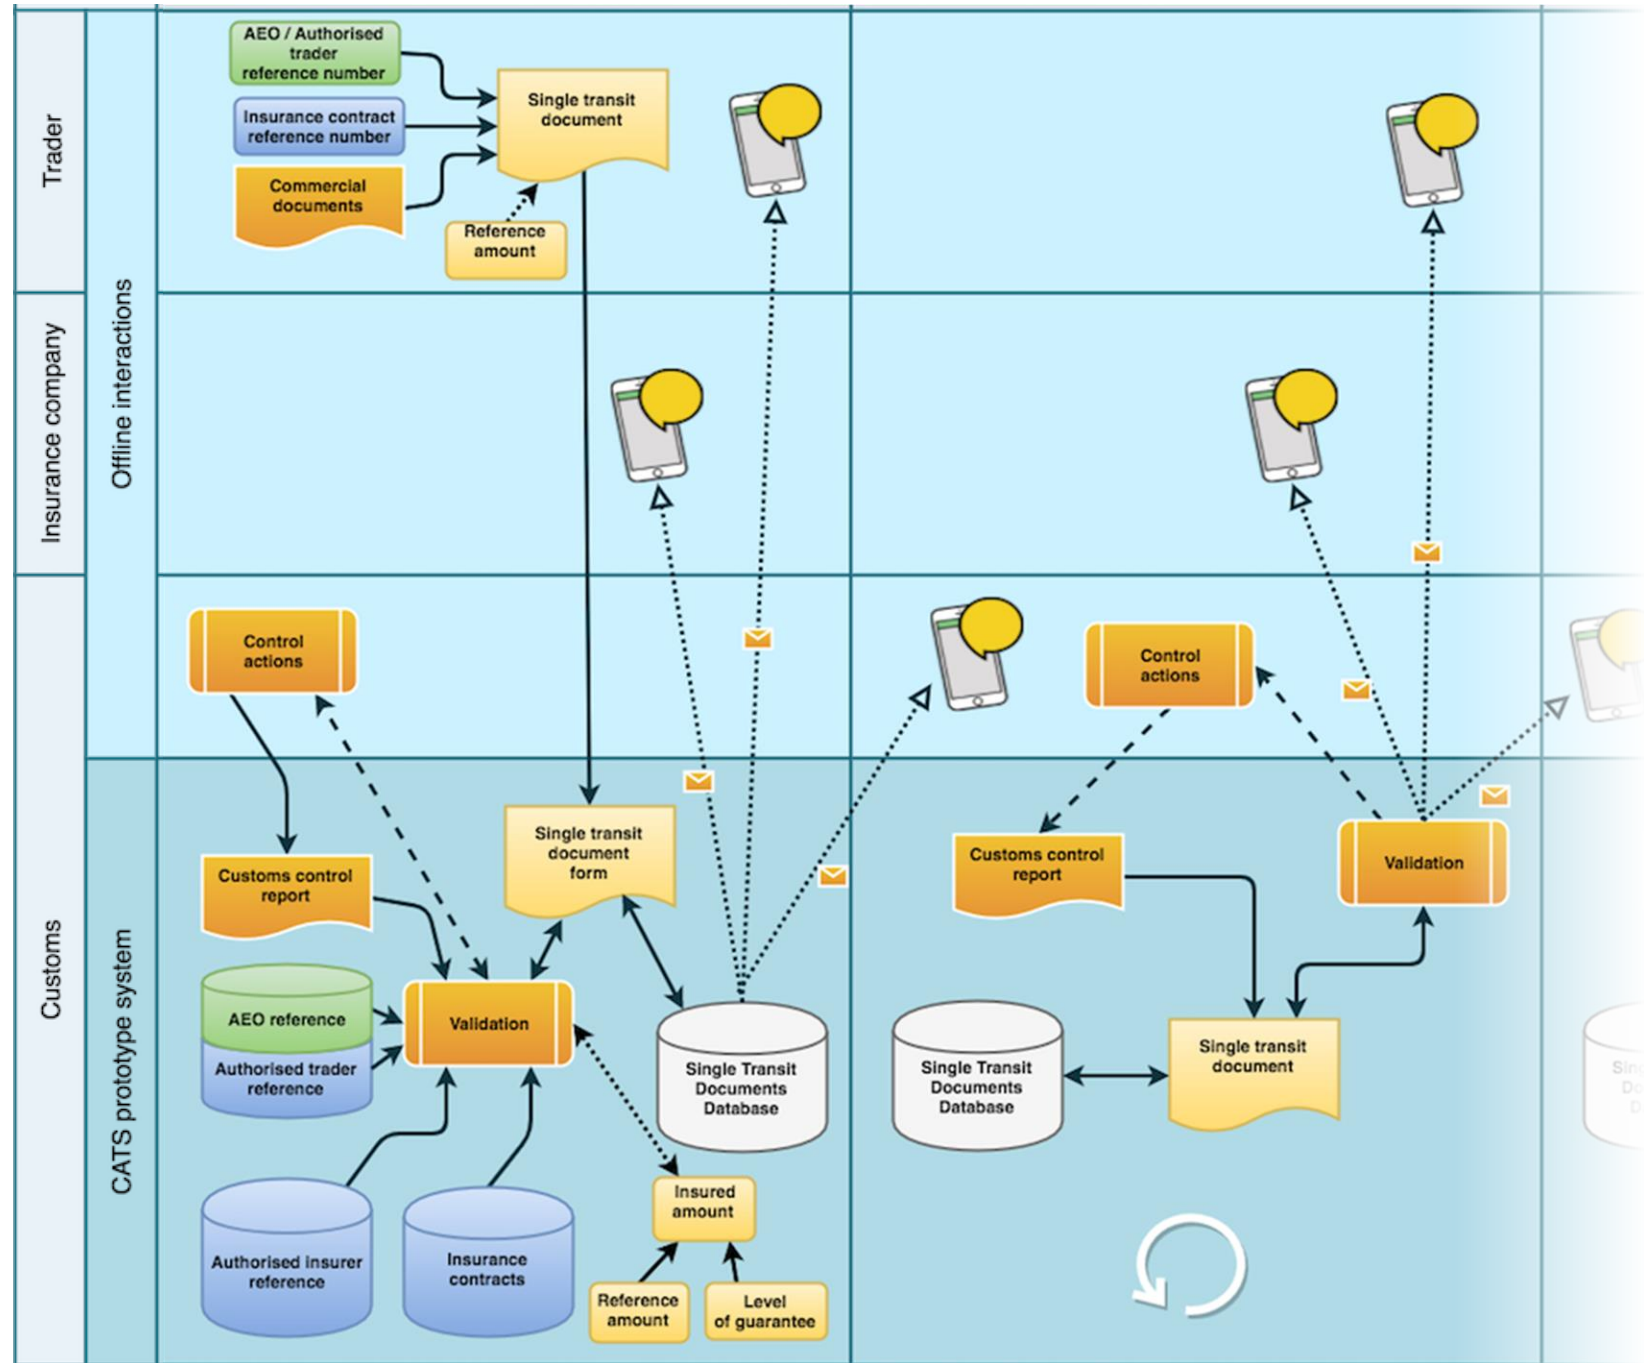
Trader

Insurance company

Customs

Offline interactions

CATS prototype system

AEO / Authorised trader reference number

Insurance contract reference number

Commercial documents

Single transit document

Reference amount

Control actions

Customs control report

Single transit document form

AEO reference

Authorised trader reference

Validation

Single Transit Documents Database

Authorised insurer reference

Insurance contracts

Insured amount

Reference amount

Level of guarantee

Control actions

Customs control report

Validation

Single Transit Documents Database

Single transit document